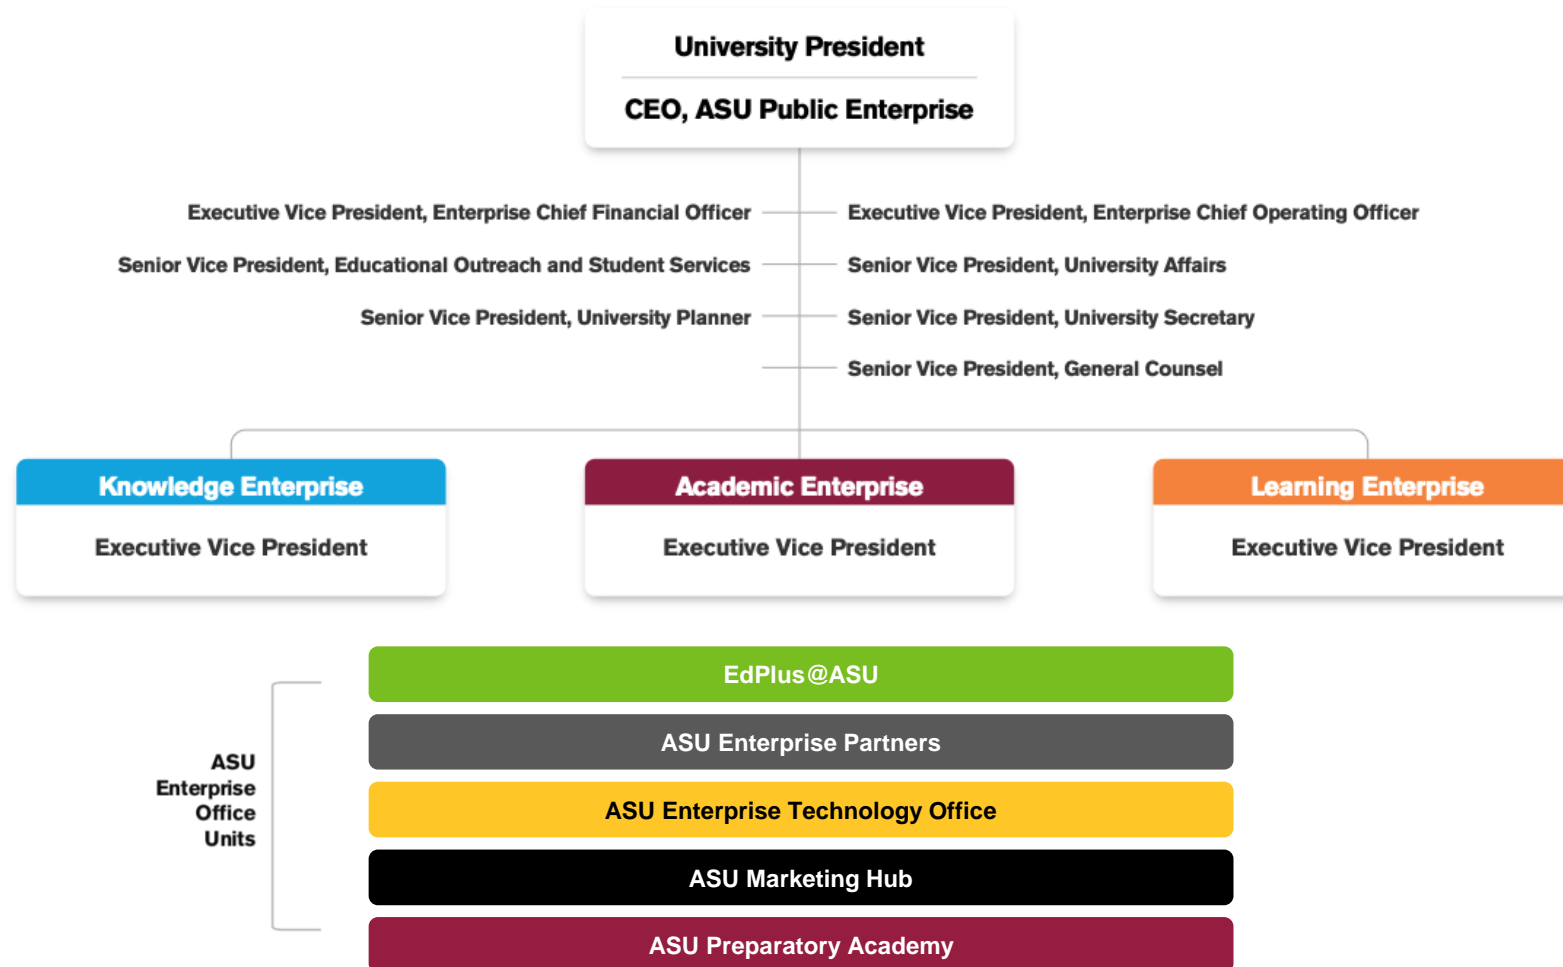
University President

CEO, ASU Public Enterprise

Executive Vice President, Enterprise Chief Financial Officer

Senior Vice President, Educational Outreach and Student Services

Senior Vice President, University Planner

Executive Vice President, Enterprise Chief Operating Officer

Senior Vice President, University Affairs

Senior Vice President, University Secretary

Senior Vice President, General Counsel

Knowledge Enterprise

Executive Vice President

Academic Enterprise

Executive Vice President

Learning Enterprise

Executive Vice President

ASU Enterprise Office Units

EdPlus@ASU

ASU Enterprise Partners

ASU Enterprise Technology Office

ASU Marketing Hub

ASU Preparatory Academy